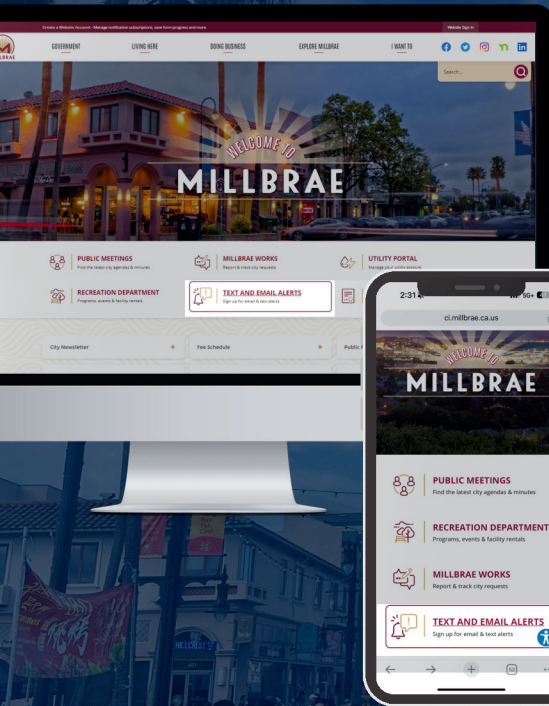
Create a Website Account - Manage notification subscriptions, save form progress and more.

Website Sign In

MILLBRAE

GOVERNMENT

LIVING HERE

DOING BUSINESS

EXPLORE MILLBRAE

I WANT TO

Search...

WELCOME TO

MILLBRAE

PUBLIC MEETINGS
Find the latest city agendas & minutes

MILLBRAE WORKS
Report & track city requests

UTILITY PORTAL
Manage your utility account

RECREATION DEPARTMENT
Programs, events & facility rentals

TEXT AND EMAIL ALERTS
Sign up for email & text alerts

City Newsletter

Fee Schedule

Public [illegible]

2:31

5G+

ci.millbrae.ca.us

WELCOME TO

MILLBRAE

PUBLIC MEETINGS
Find the latest city agendas & minutes

RECREATION DEPARTMENT
Programs, events & facility rentals

MILLBRAE WORKS
Report & track city requests

TEXT AND EMAIL ALERTS
Sign up for email & text alerts

MILLBRAE